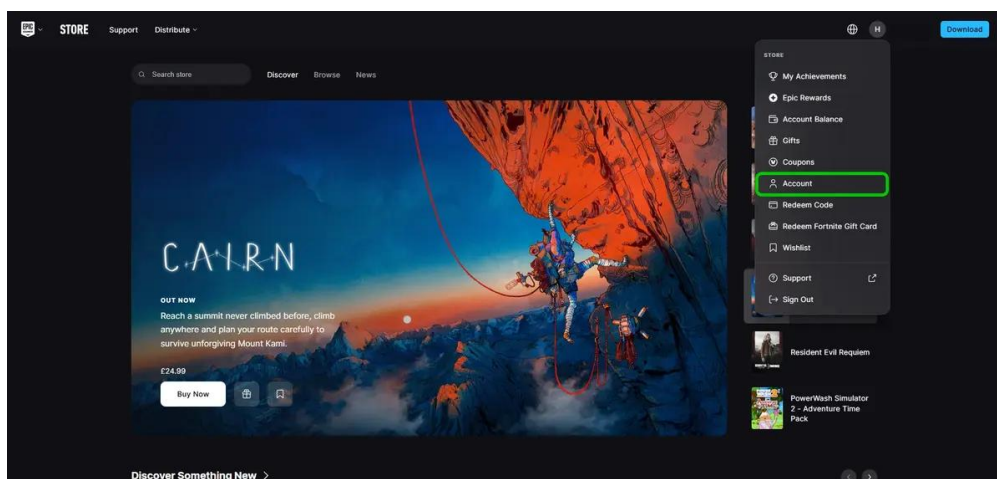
EPIC GAMES STORE Support Distribute

H Download

Search store Discover Browse News

STORE
My Achievements
Epic Rewards
Account Balance
Gifts
Coupons
Account
Redeem Code
Redeem Fortnite Gift Card
Wishlist
Support
Sign Out

CAIRN

OUT NOW

Reach a summit never climbed before, climb anywhere and plan your route carefully to survive unforgiving Mount Kami.

£24.99

Buy Now

Resident Evil Requiem

PowerWash Simulator 2 - Adventure Time Pack

Discover Something New >